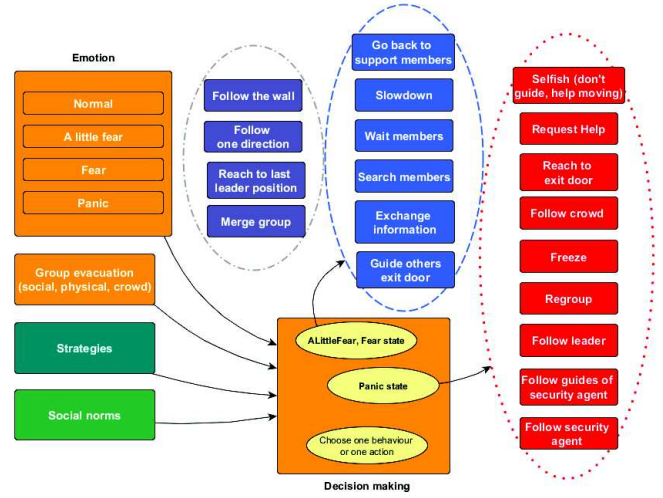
Emotion

Normal

A little fear

Fear

Panic

Group evacuation (social, physical, crowd)

Strategies

Social norms

Follow the wall

Follow one direction

Reach to last leader position

Merge group

Go back to support members

Slowdown

Wait members

Search members

Exchange information

Guide others exit door

Selfish (don't guide, help moving)

Request Help

Reach to exit door

Follow crowd

Freeze

Regroup

Follow leader

Follow guides of security agent

Follow security agent

ALittleFear, Fear state

Panic state

Choose one behaviour or one action

Decision making